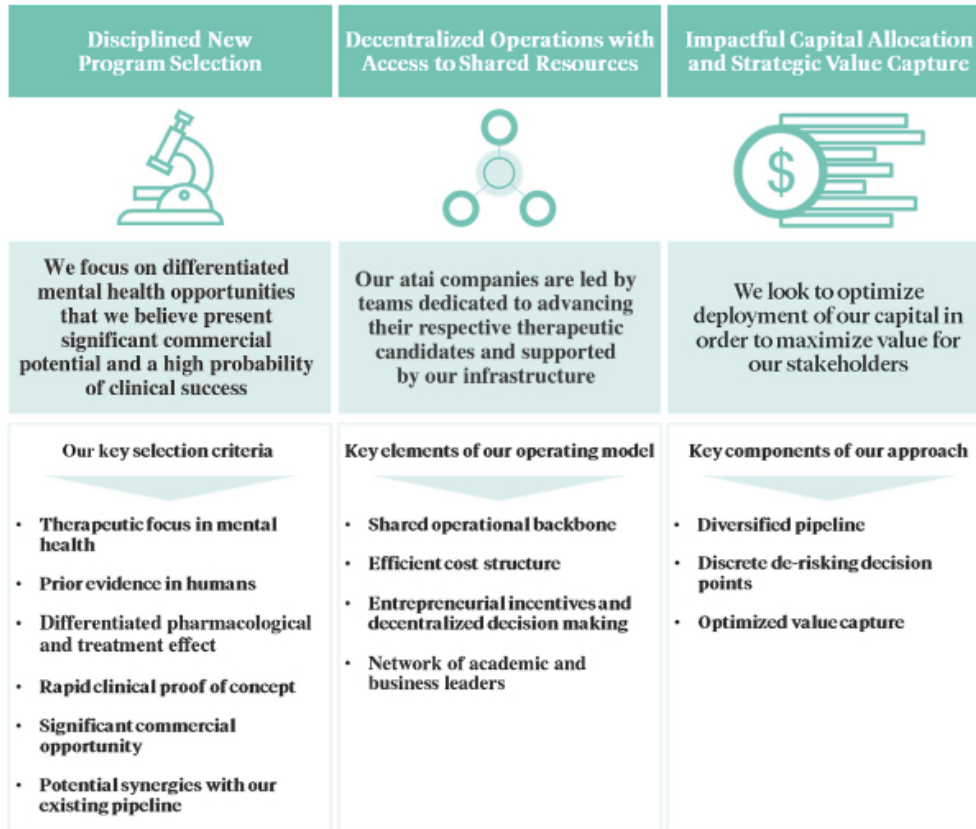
Disciplined New Program Selection

We focus on differentiated mental health opportunities that we believe present significant commercial potential and a high probability of clinical success

Our key selection criteria

- Therapeutic focus in mental health
- Prior evidence in humans
- Differentiated pharmacological and treatment effect
- Rapid clinical proof of concept
- Significant commercial opportunity
- Potential synergies with our existing pipeline

Decentralized Operations with Access to Shared Resources

Our atai companies are led by teams dedicated to advancing their respective therapeutic candidates and supported by our infrastructure

Key elements of our operating model

- Shared operational backbone
- Efficient cost structure
- Entrepreneurial incentives and decentralized decision making
- Network of academic and business leaders

Impactful Capital Allocation and Strategic Value Capture

$

We look to optimize deployment of our capital in order to maximize value for our stakeholders

Key components of our approach

- Diversified pipeline
- Discrete de-risking decision points
- Optimized value capture